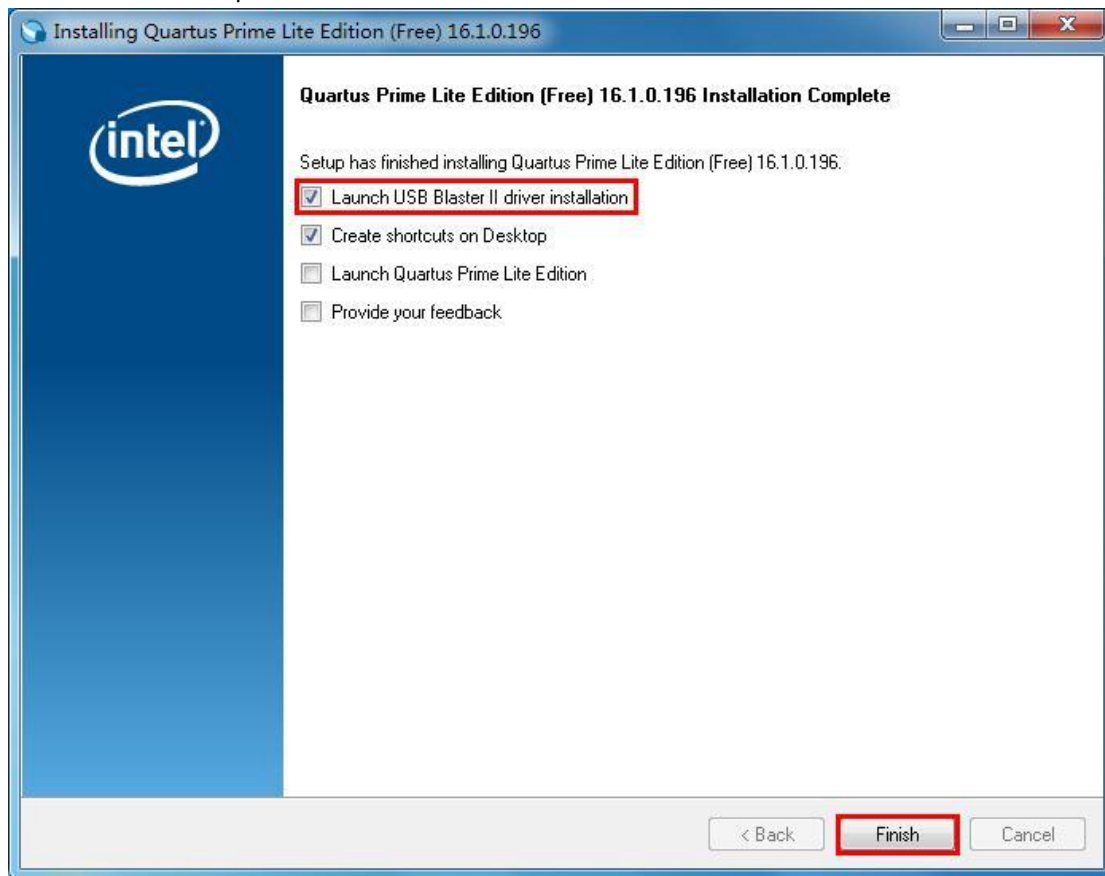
Installing Quartus Prime Lite Edition (Free) 16.1.0.196

intel

Quartus Prime Lite Edition (Free) 16.1.0.196 Installation Complete

Setup has finished installing Quartus Prime Lite Edition (Free) 16.1.0.196.

Launch USB Blaster II driver installation

Create shortcuts on Desktop

Launch Quartus Prime Lite Edition

Provide your feedback

< Back

Finish

Cancel